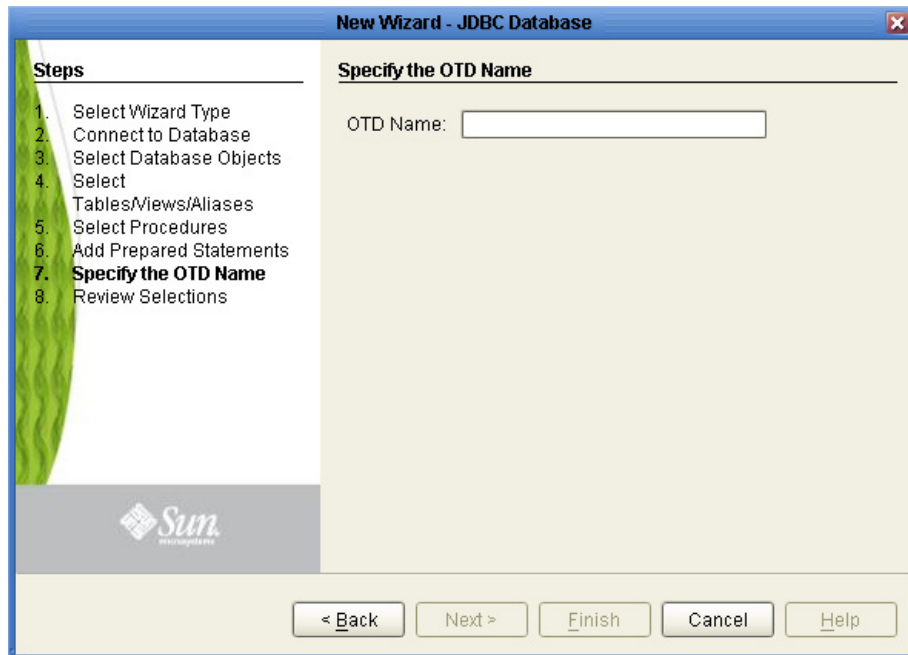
New Wizard - JDBC Database

Steps

1. Select Wizard Type
2. Connect to Database
3. Select Database Objects
4. Select Tables/Views/Aliases
5. Select Procedures
6. Add Prepared Statements
7. Specify the OTD Name
8. Review Selections

Sun microsystems

Specify the OTD Name

OTD Name:

< Back
Next >
Finish
Cancel
Help